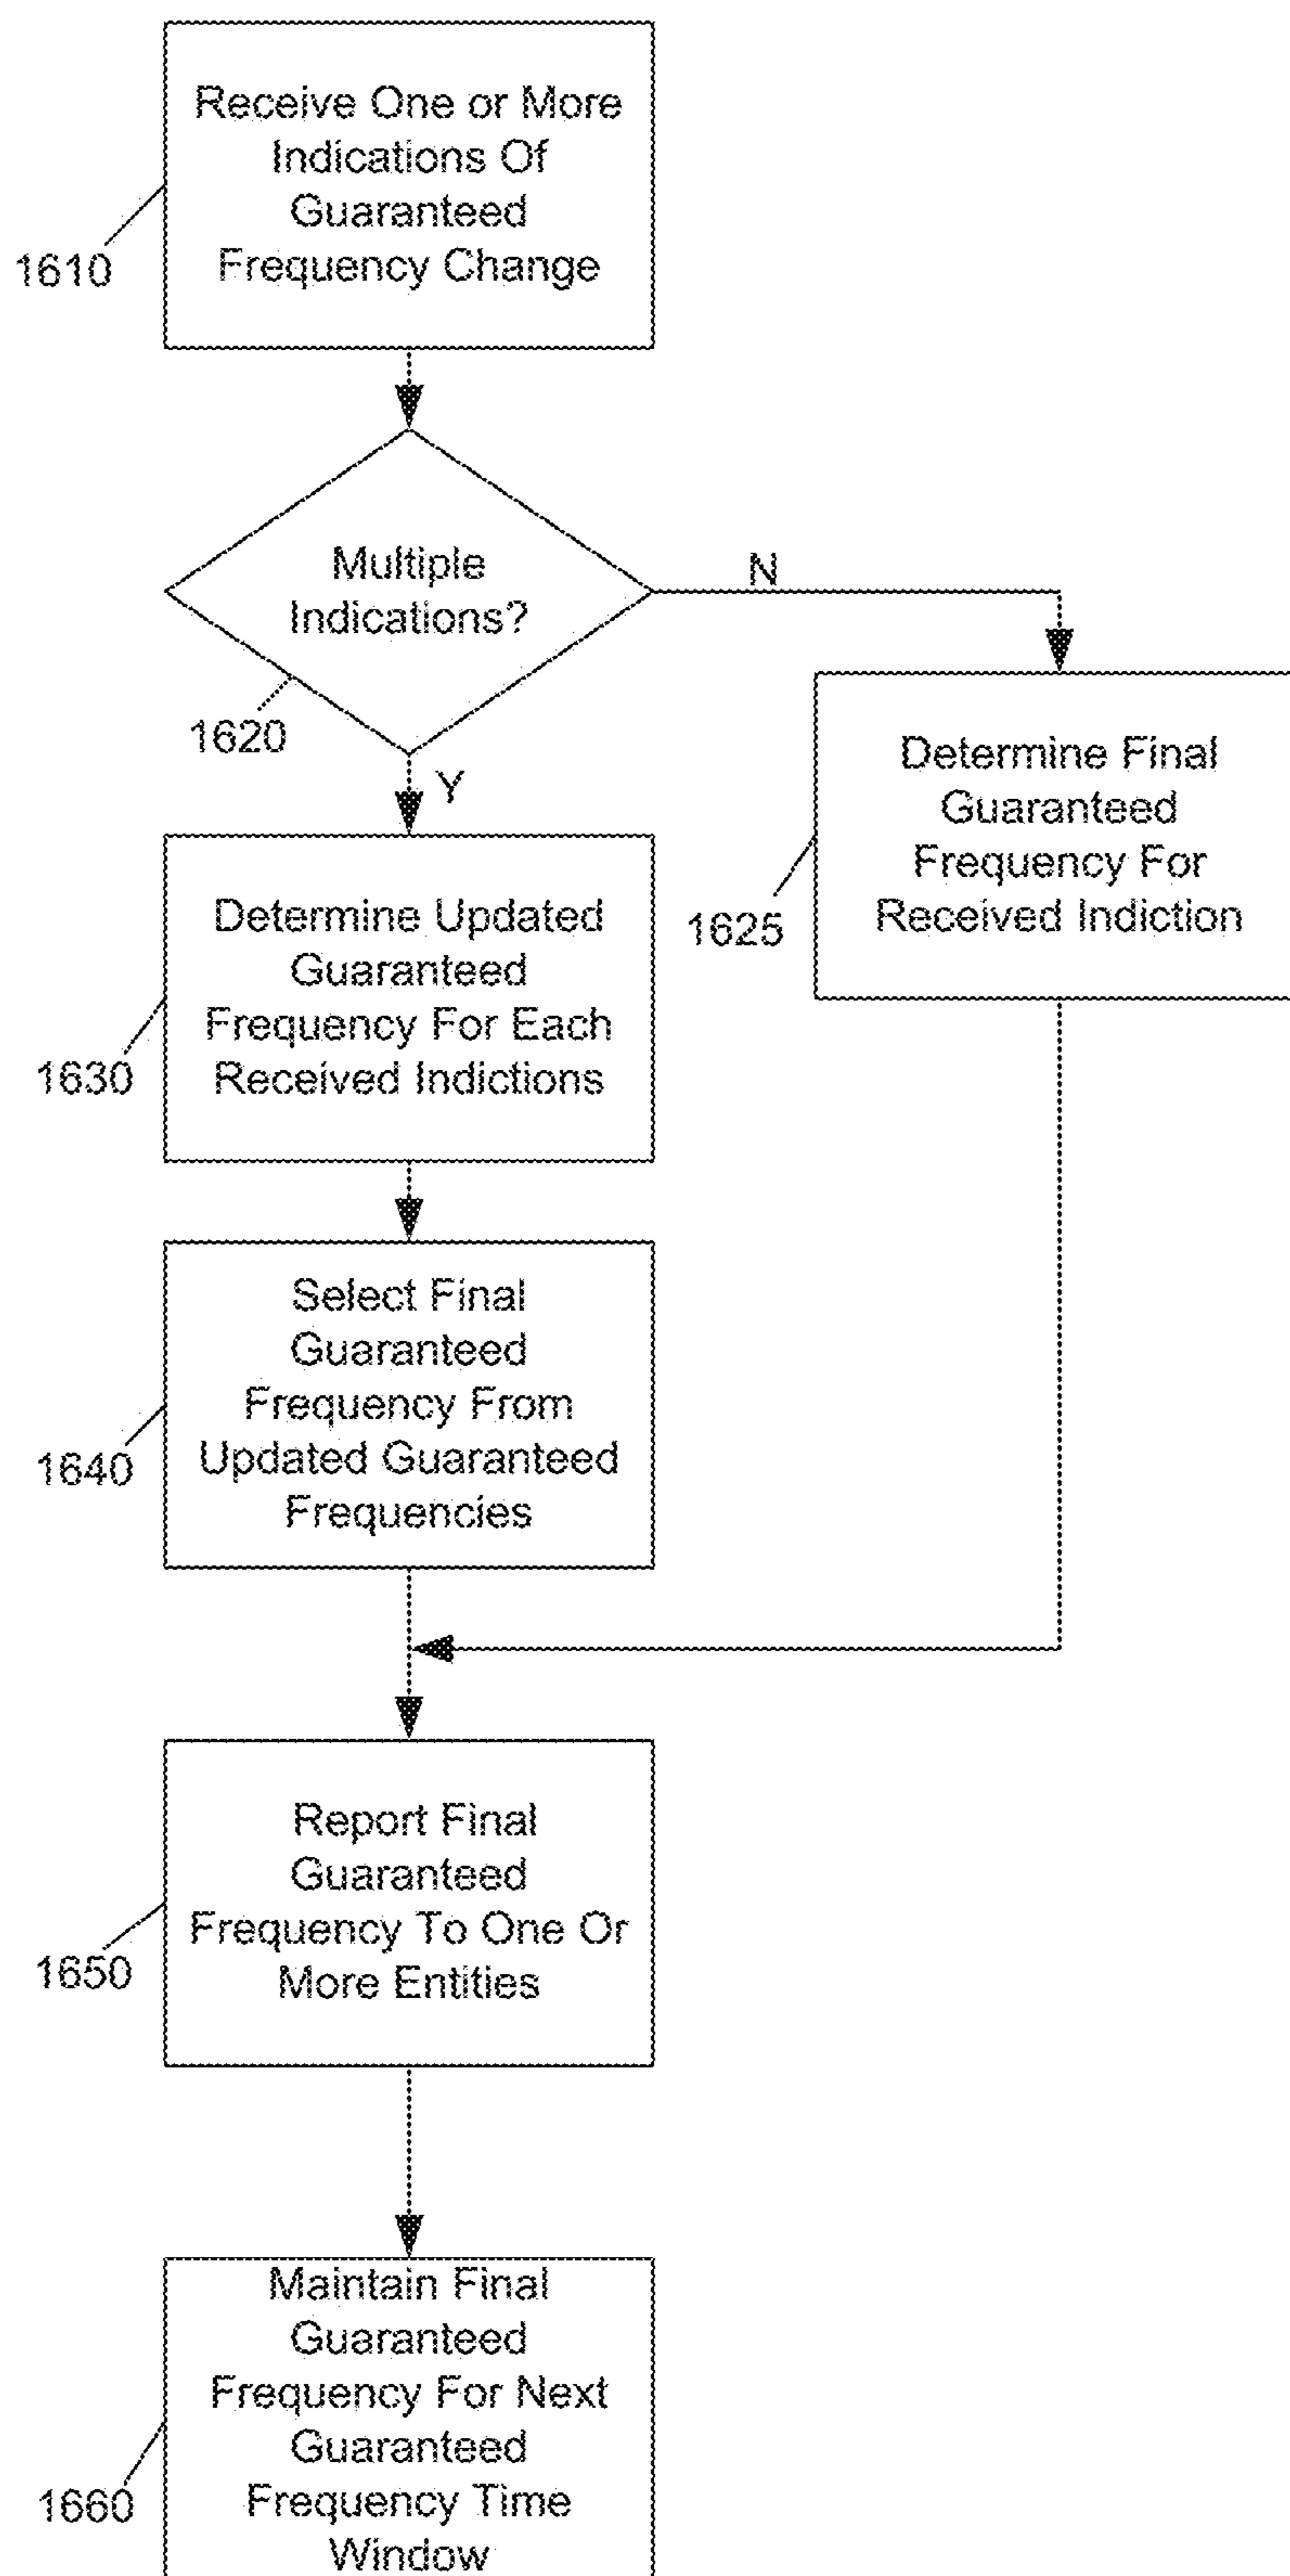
1610
Receive One or More Indications Of Guaranteed Frequency Change

1620
Multiple Indications?

N

1625
Determine Final Guaranteed Frequency For Received Indiction

Y

1630
Determine Updated Guaranteed Frequency For Each Received Indictions

1640
Select Final Guaranteed Frequency From Updated Guaranteed Frequencies

1650
Report Final Guaranteed Frequency To One Or More Entities

1660
Maintain Final Guaranteed Frequency For Next Guaranteed Frequency Time Window